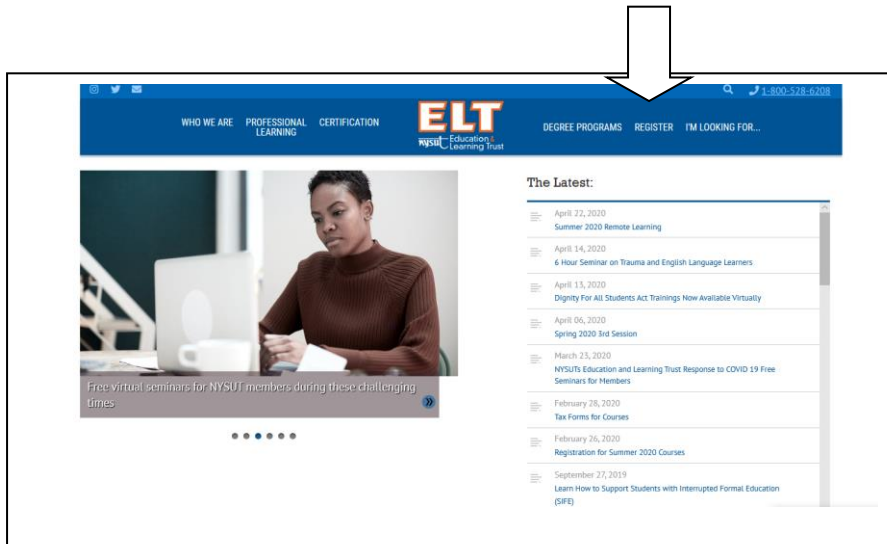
1-800-528-6208

WHO WE ARE PROFESSIONAL LEARNING CERTIFICATION

ELT
NYSUT Education & Learning Trust

DEGREE PROGRAMS REGISTER I'M LOOKING FOR...

Free virtual seminars for NYSUT members during these challenging times

The Latest:

April 22, 2020
Summer 2020 Remote Learning

April 14, 2020
6 Hour Seminar on Trauma and English Language Learners

April 13, 2020
Dignity For All Students Act Trainings Now Available Virtually

April 06, 2020
Spring 2020 3rd Session

March 23, 2020
NYSUTs Education and Learning Trust Response to COVID 19 Free Seminars for Members

February 28, 2020
Tax Forms for Courses

February 26, 2020
Registration for Summer 2020 Courses

September 27, 2019
Learn How to Support Students with Interrupted Formal Education (SIFE)